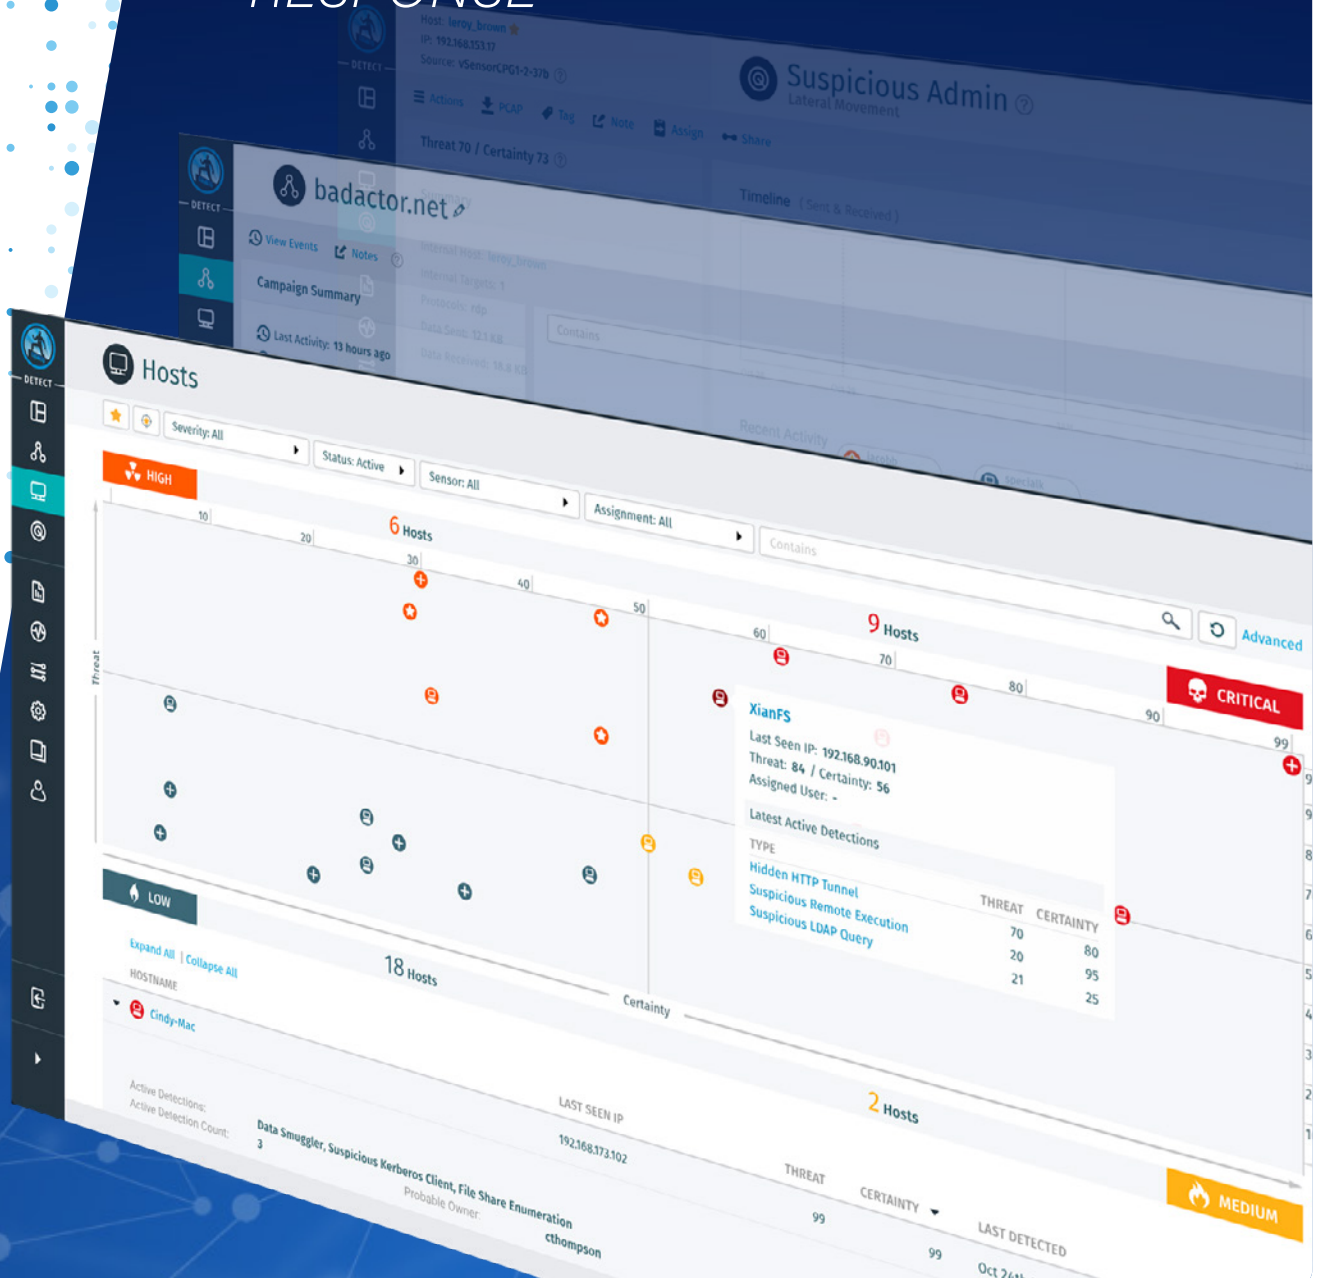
RESPONSE

Host: leroy_brown
IP: 192.168.153.17
Source: vSensorCPG1-2-37b

DETECT

Suspicious Admin
Lateral Movement

Actions PCAP Tag Note Assign Share

Threat 70 / Certainty 73

Timeline (Sent & Received)

DETECT

badactor.net

View Events Notes

Campaign Summary

Last Activity: 13 hours ago

Internal Host: leroy_brown
Internal Targets: 1
Protocols: ntp
Data Sent: 12.1 KB
Data Received: 14.6 KB

Contains

Recent Activity

DETECT

Hosts

Severity: All
Status: Active
Sensor: All
Assignment: All
Contains

Advanced

HIGH

6 Hosts

9 Hosts

CRITICAL

10 20 30 40 50 60 70 80 90 99

Threat

XianFS
Last Seen IP: 192.168.90.101
Threat: 84 / Certainty: 56
Assigned User: -

Latest Active Detections

| TYPE | THREAT | CERTAINTY |
|---|---|---|
| Hidden HTTP Tunnel | 70 | 80 |
| Suspicious Remote Execution | 20 | 95 |
| Suspicious LDAP Query | 21 | 25 |

LOW

18 Hosts

Certainty

2 Hosts

MEDIUM

Expand All | Collapse All

HOSTNAME
Cindy-Mac

LAST SEEN IP
192.168.173.102

THREAT 99
CERTAINTY 99
LAST DETECTED Oct 24

Active Detections:
Active Detection Count: 3
Data Smuggler, Suspicious Kerberos Client, File Share Enumeration
Probable Owner
cthompson